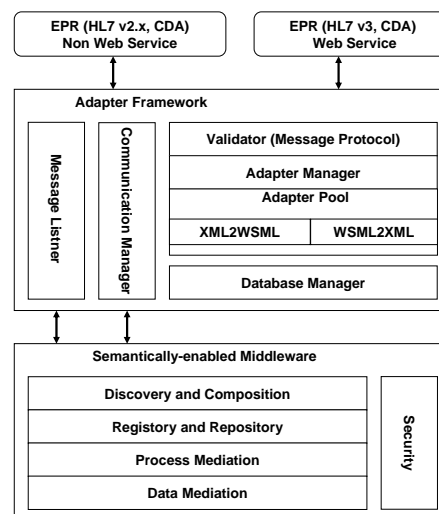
EPR (HL7 v2.x, CDA)
Non Web Service

EPR (HL7 v3, CDA)
Web Service

Adapter Framework

Message Listner

Communication Manager

Validator (Message Protocol)

Adapter Manager

Adapter Pool

XML2WSML

WSML2XML

Database Manager

Semantically-enabled Middleware

Discovery and Composition

Registory and Repository

Process Mediation

Data Mediation

Security